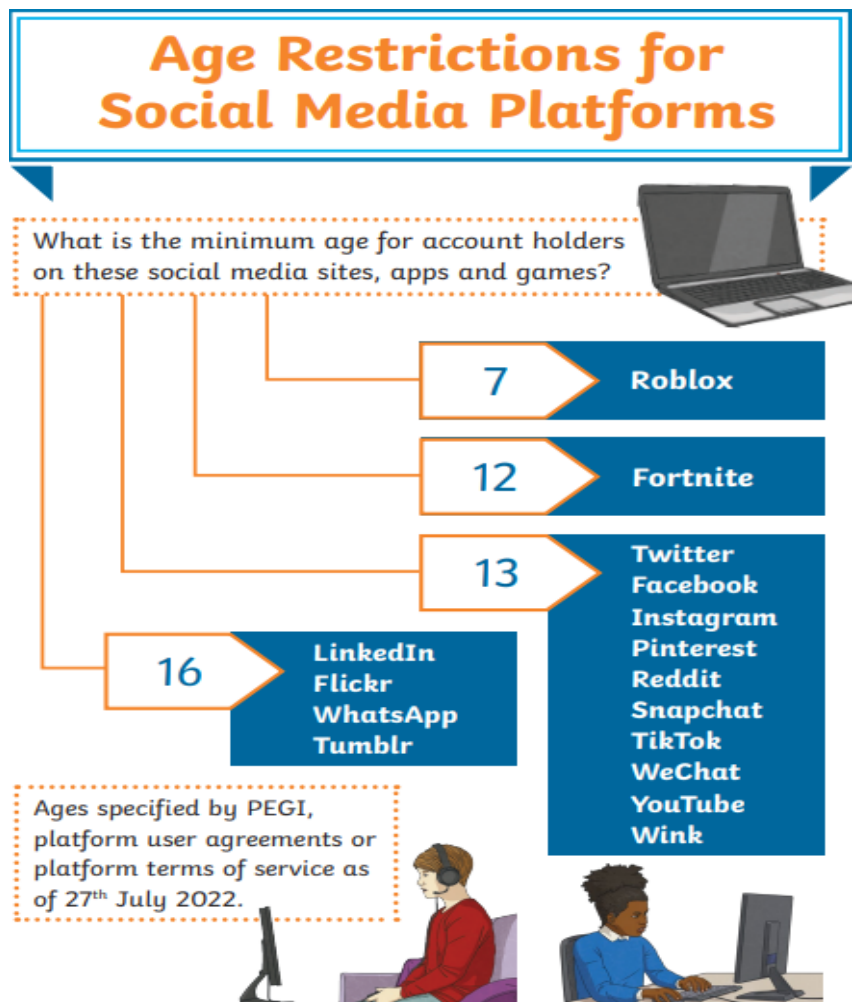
Age Restrictions for Social Media Platforms

What is the minimum age for account holders on these social media sites, apps and games?

7 Roblox

12 Fortnite

13 Twitter Facebook Instagram Pinterest Reddit Snapchat TikTok WeChat YouTube Wink

16 LinkedIn Flickr WhatsApp Tumblr

Ages specified by PEGI, platform user agreements or platform terms of service as of 27$^{th}$ July 2022.